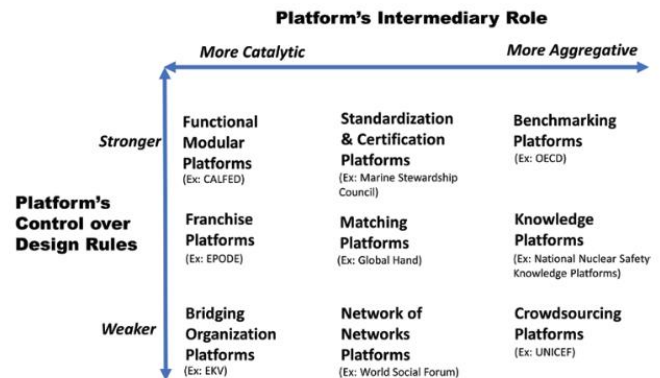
Platform's Intermediary Role

More Catalytic

More Aggregative

Platform's Control over Design Rules

Stronger

Weaker

| | | |
|---|---|---|
| Functional Modular Platforms (Ex: CALFED) | Standardization & Certification Platforms (Ex: Marine Stewardship Council) | Benchmarking Platforms (Ex: OECD) |
| Franchise Platforms (Ex: EPODE) | Matching Platforms (Ex: Global Hand) | Knowledge Platforms (Ex: National Nuclear Safety Knowledge Platforms) |
| Bridging Organization Platforms (Ex: EKV) | Network of Networks Platforms (Ex: World Social Forum) | Crowdsourcing Platforms (Ex: UNICEF) |